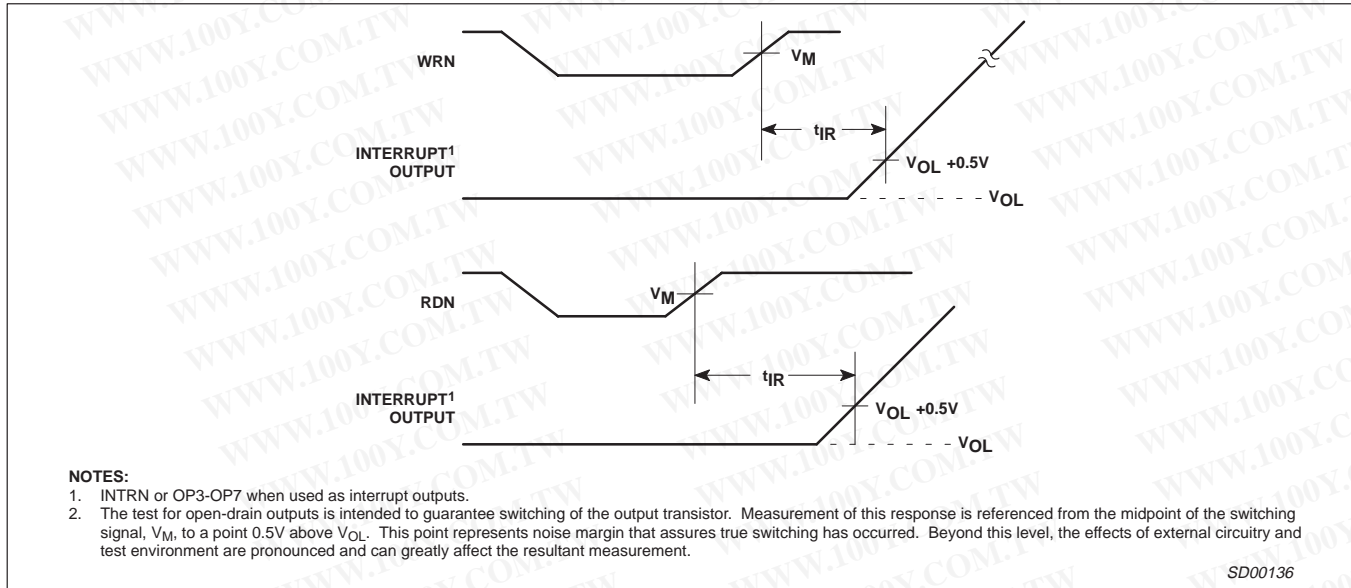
WRN

$V_M$

$t_{IR}$

INTERRUPT$^1$ OUTPUT

$V_{OL}$ +0.5V

$V_{OL}$

RDN

$V_M$

$t_{IR}$

INTERRUPT$^1$ OUTPUT

$V_{OL}$ +0.5V

$V_{OL}$

WWW.100Y.COM.TW

NOTES:
1. INTRN or OP3-OP7 when used as interrupt outputs.
2. The test for open-drain outputs is intended to guarantee switching of the output transistor. Measurement of this response is referenced from the midpoint of the switching signal, $V_M$, to a point 0.5V above $V_{OL}$. This point represents noise margin that assures true switching has occurred. Beyond this level, the effects of external circuitry and test environment are pronounced and can greatly affect the resultant measurement.

SD00136